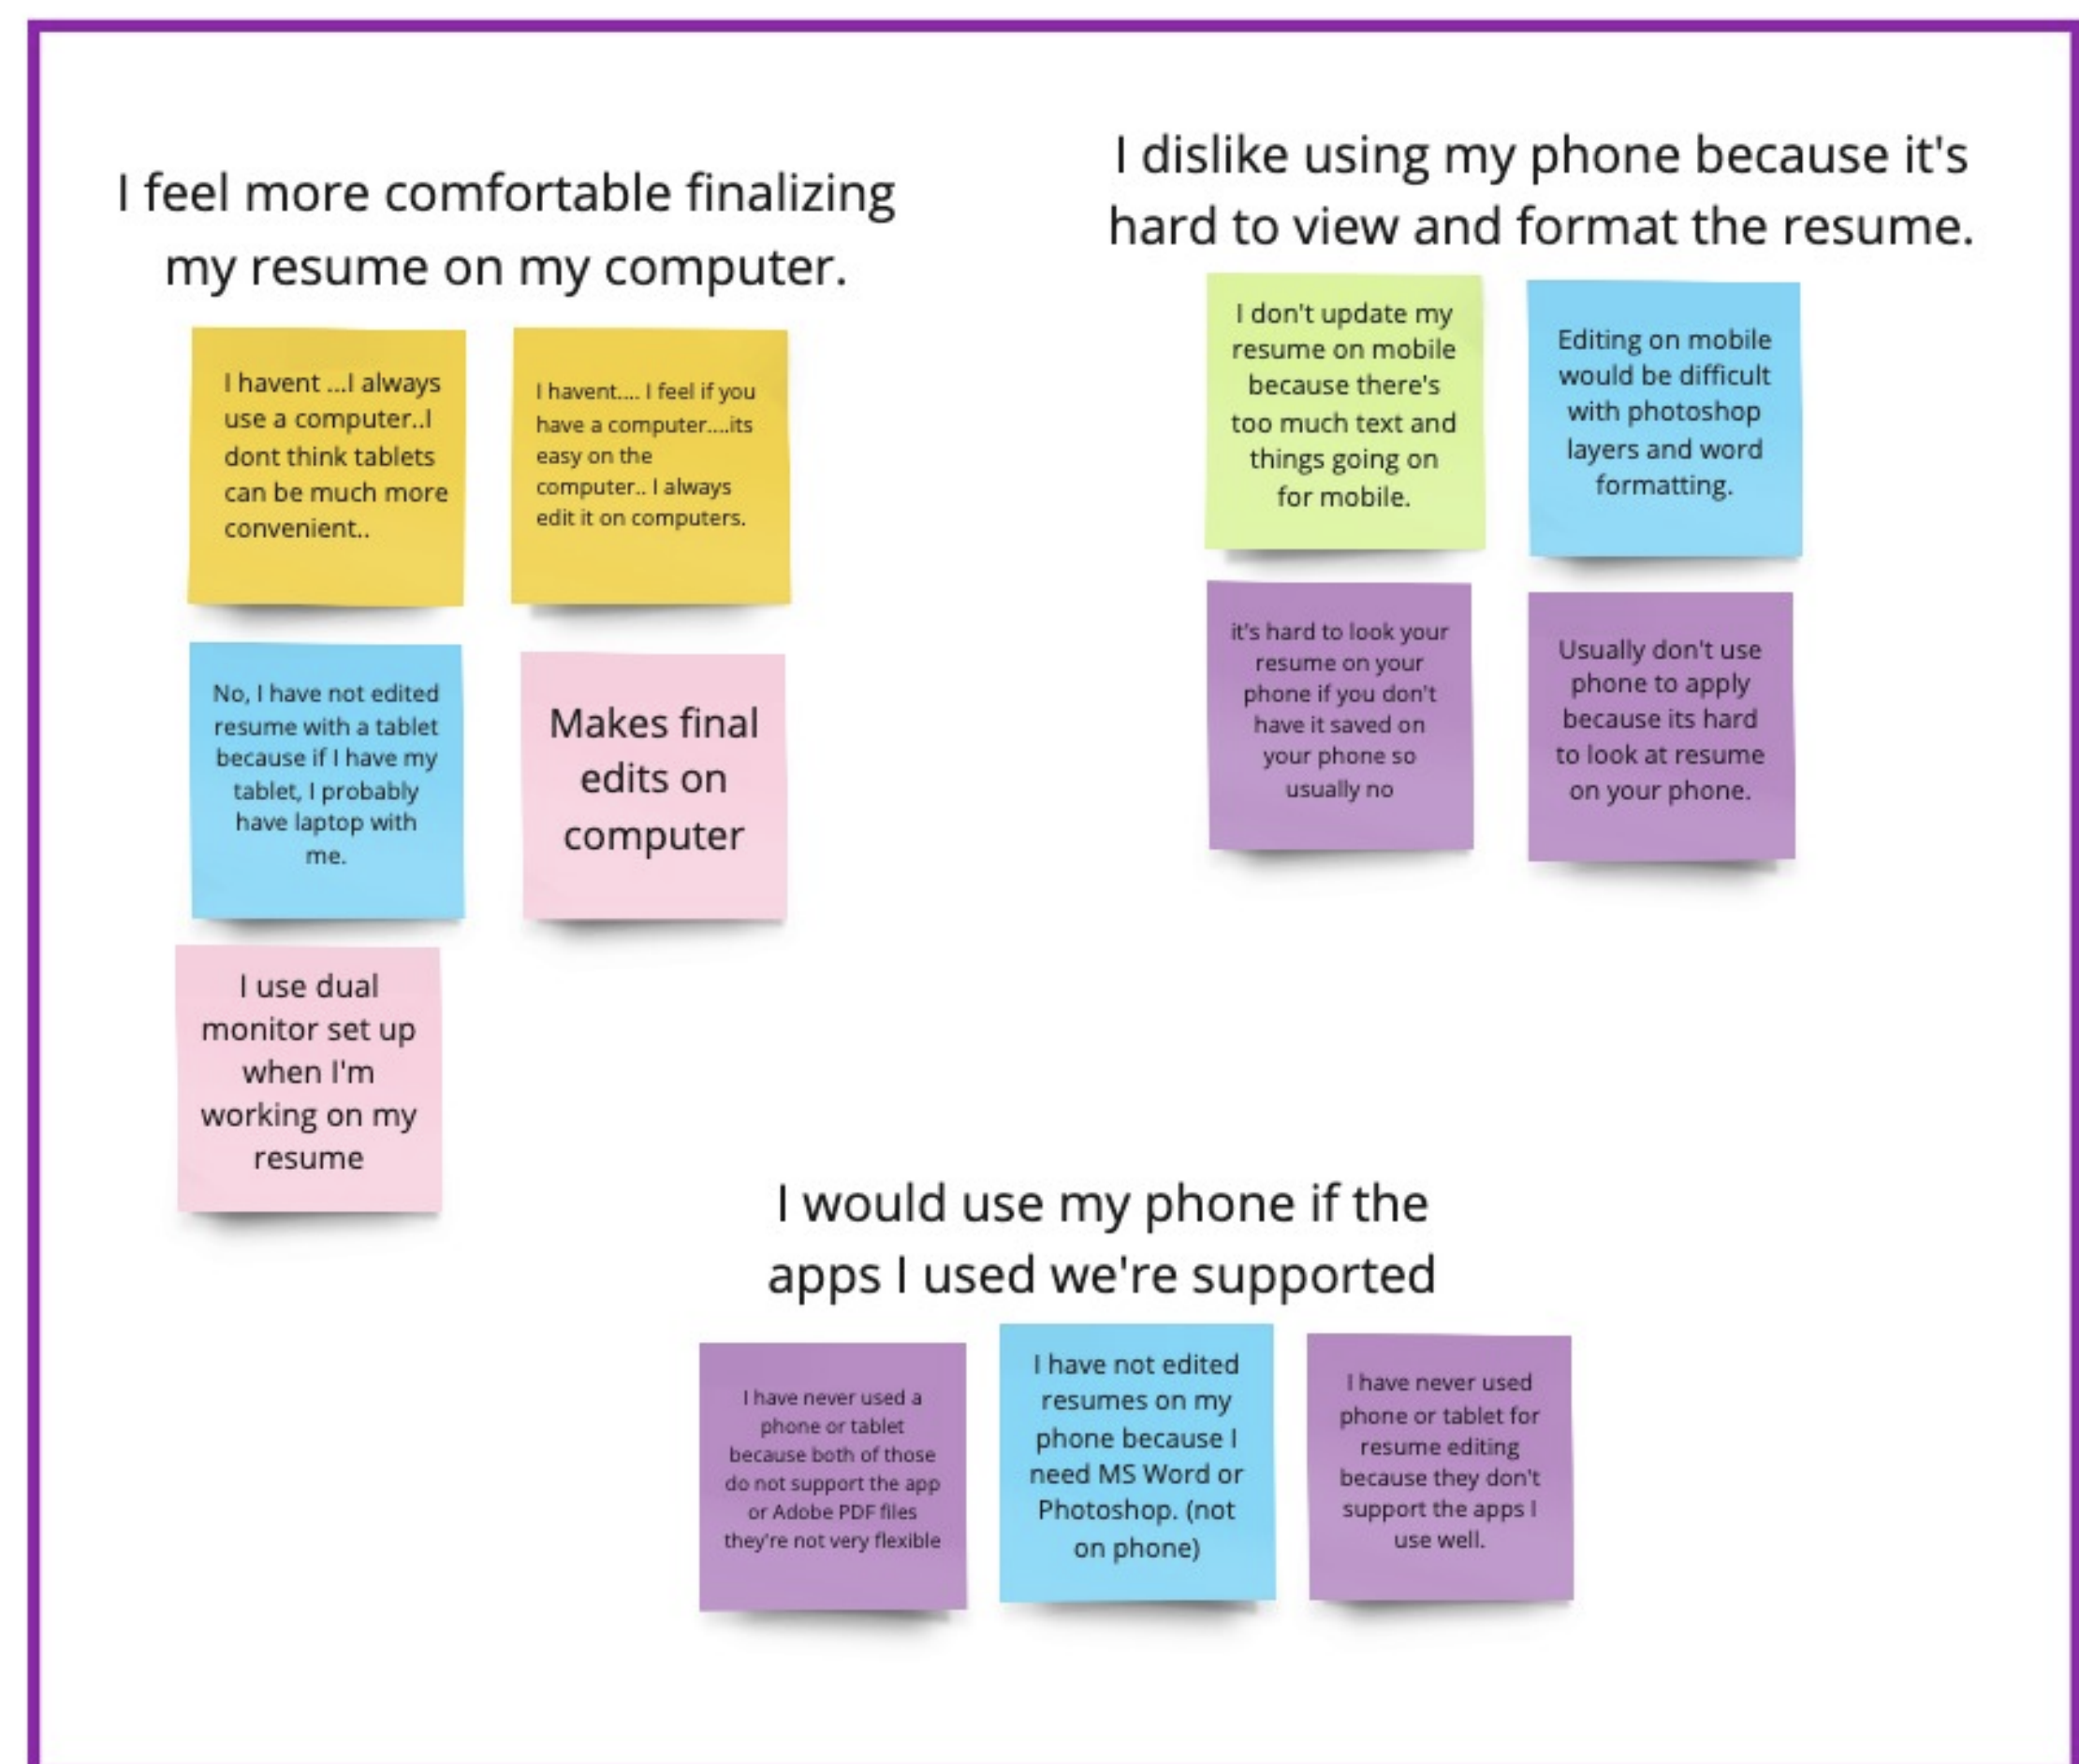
I feel more comfortable finalizing my resume on my computer.

I havent ...I always use a computer..I dont think tablets can be much more convenient..

I havent.... I feel if you have a computer....its easy on the computer.. I always edit it on computers.

No, I have not edited resume with a tablet because if I have my tablet, I probably have laptop with me.

Makes final edits on computer

I use dual monitor set up when I'm working on my resume

I dislike using my phone because it's hard to view and format the resume.

I don't update my resume on mobile because there's too much text and things going on for mobile.

Editing on mobile would be difficult with photoshop layers and word formatting.

it's hard to look your resume on your phone if you don't have it saved on your phone so usually no

Usually don't use phone to apply because its hard to look at resume on your phone.

I would use my phone if the apps I used we're supported

I have never used a phone or tablet because both of those do not support the app or Adobe PDF files they're not very flexible

I have not edited resumes on my phone because I need MS Word or Photoshop. (not on phone)

I have never used phone or tablet for resume editing because they don't support the apps I use well.